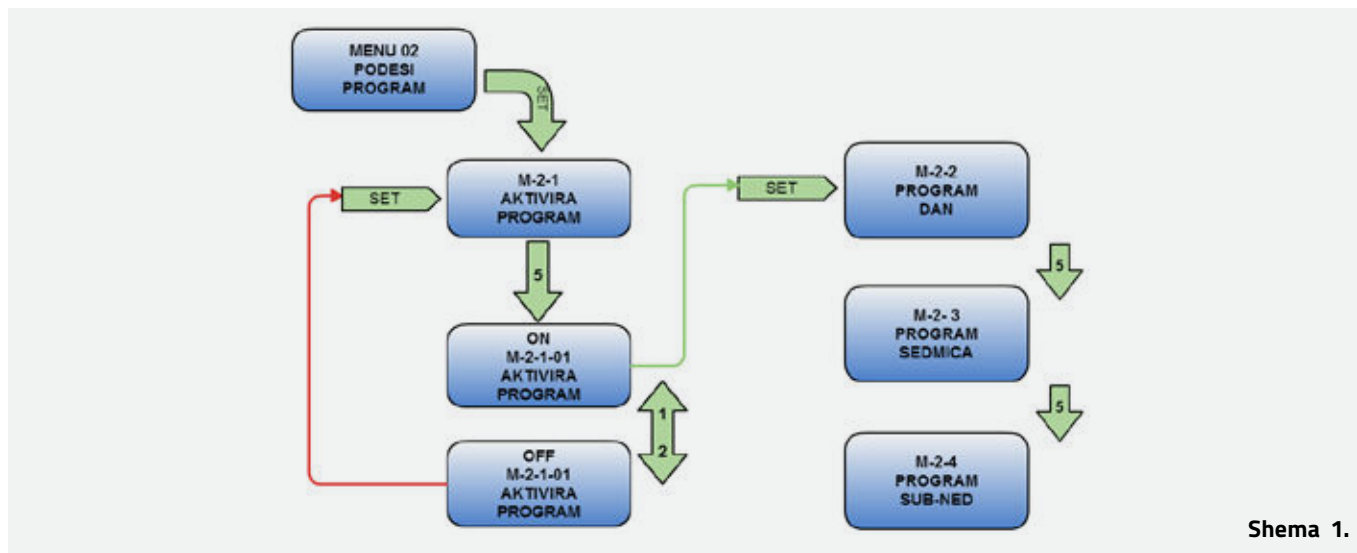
MENU 02
PODESI
PROGRAM

SET

SET

M-2-1
AKTIVIRA
PROGRAM

5

ON
M-2-1-01
AKTIVIRA
PROGRAM

1
2

OFF
M-2-1-01
AKTIVIRA
PROGRAM

SET

M-2-2
PROGRAM
DAN

5

M-2- 3
PROGRAM
SEDMICA

5

M-2-4
PROGRAM
SUB-NED

Shema 1.